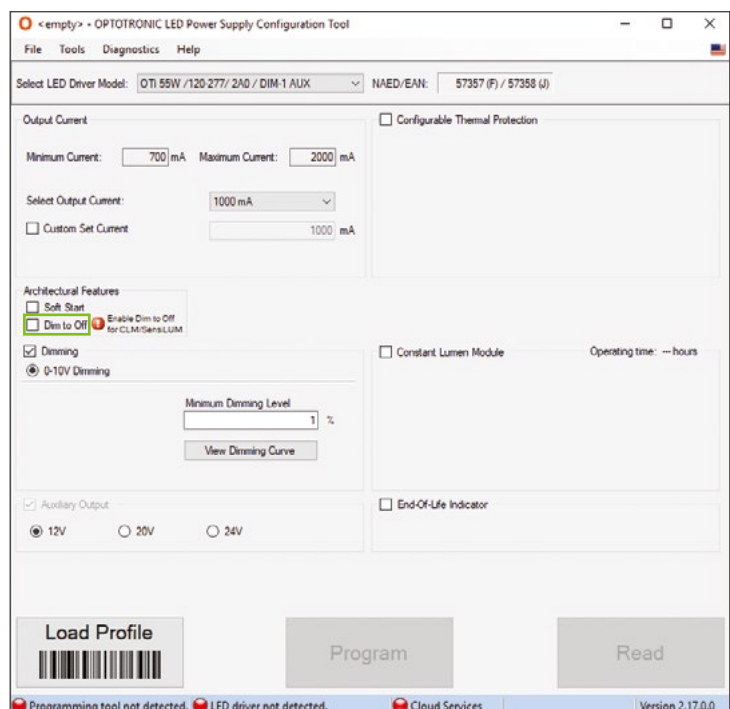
O <empty> - OPTOTRONIC LED Power Supply Configuration Tool

File Tools Diagnostics Help

Select LED Driver Model: OTi 55W /120-277/ 2A0 / DIM-1 AUX

NAED/EAN: 57357 (F) / 57358 (J)

Output Current

Minimum Current: 700 mA Maximum Current: 2000 mA

Select Output Current: 1000 mA

Custom Set Current 1000 mA

Configurable Thermal Protection

Architectural Features

Soft Start

Dim to Off

Enable Dim to Off for CLM/SensiLUM

Dimming

0-10V Dimming

Minimum Dimming Level

1 %

View Dimming Curve

Constant Lumen Module

Operating time: -- hours

Auxiliary Output

12V 20V 24V

End-Of-Life Indicator

Load Profile

Program

Read

Programming tool not detected. LED driver not detected. Cloud Services Version 2.17.0.0